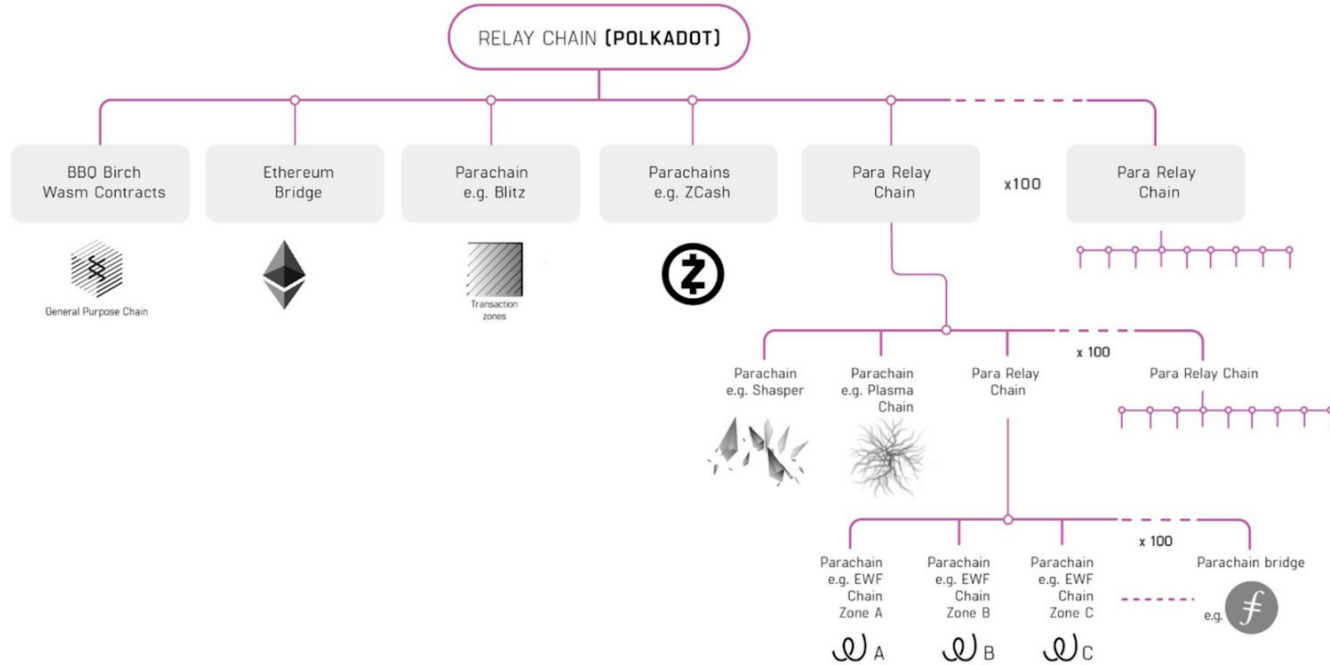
RELAY CHAIN (POLKADOT)

BBQ Birch Wasm Contracts

General Purpose Chain

Ethereum Bridge

Parachain e.g. Blitz

Transaction zones

Parachains e.g. ZCash

Para Relay Chain

x100

Para Relay Chain

Parachain e.g. Shasper

Parachain e.g. Plasma Chain

Para Relay Chain

x 100

Para Relay Chain

Parachain e.g. EWF Chain Zone A

A

Parachain e.g. EWF Chain Zone B

B

Parachain e.g. EWF Chain Zone C

C

x 100

Parachain bridge

e.g.